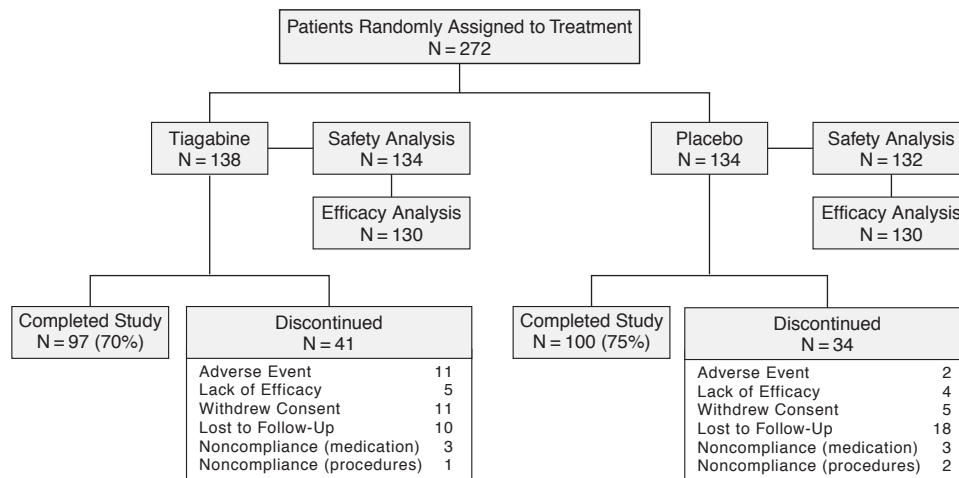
Patients Randomly Assigned to Treatment
N = 272

Tiagabine
N = 138

Safety Analysis
N = 134

Efficacy Analysis
N = 130

Placebo
N = 134

Safety Analysis
N = 132

Efficacy Analysis
N = 130

Completed Study
N = 97 (70%)

Discontinued
N = 41

| | |
|---|---|
| Adverse Event | 11 |
| Lack of Efficacy | 5 |
| Withdrew Consent | 11 |
| Lost to Follow-Up | 10 |
| Noncompliance (medication) | 3 |
| Noncompliance (procedures) | 1 |

Completed Study
N = 100 (75%)

Discontinued
N = 34

| | |
|---|---|
| Adverse Event | 2 |
| Lack of Efficacy | 4 |
| Withdrew Consent | 5 |
| Lost to Follow-Up | 18 |
| Noncompliance (medication) | 3 |
| Noncompliance (procedures) | 2 |